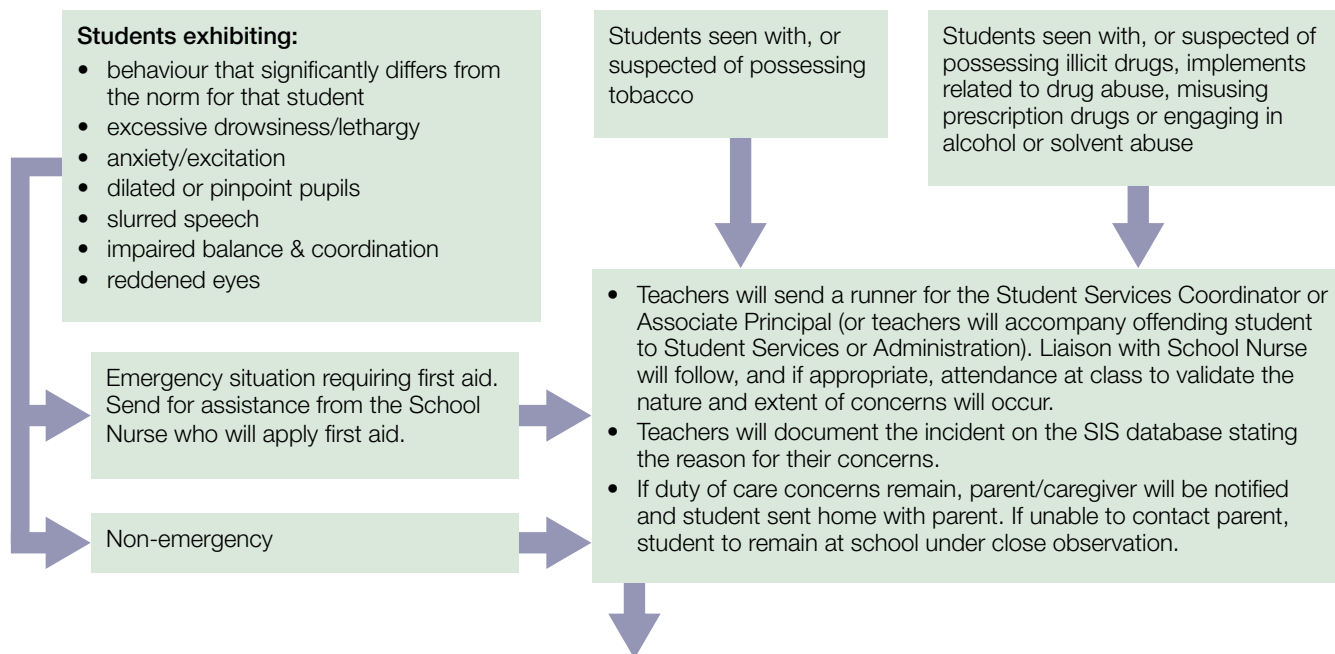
**Students exhibiting:**
- behaviour that significantly differs from the norm for that student
- excessive drowsiness/lethargy
- anxiety/excitation
- dilated or pinpoint pupils
- slurred speech
- impaired balance & coordination
- reddened eyes

Students seen with, or suspected of possessing tobacco

Students seen with, or suspected of possessing illicit drugs, implements related to drug abuse, misusing prescription drugs or engaging in alcohol or solvent abuse

Emergency situation requiring first aid. Send for assistance from the School Nurse who will apply first aid.

Non-emergency

- Teachers will send a runner for the Student Services Coordinator or Associate Principal (or teachers will accompany offending student to Student Services or Administration). Liaison with School Nurse will follow, and if appropriate, attendance at class to validate the nature and extent of concerns will occur.
- Teachers will document the incident on the SIS database stating the reason for their concerns.
- If duty of care concerns remain, parent/caregiver will be notified and student sent home with parent. If unable to contact parent, student to remain at school under close observation.